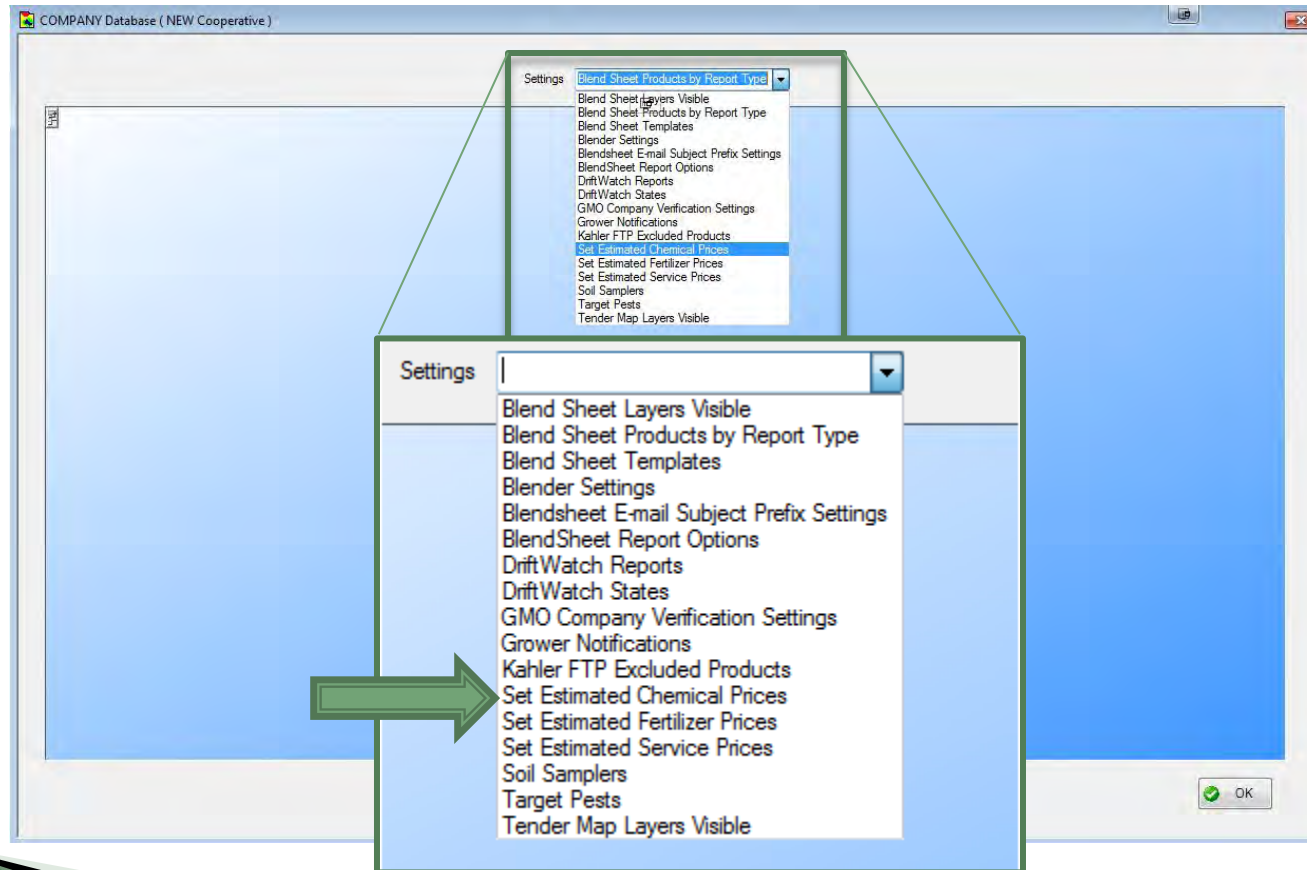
COMPANY Database ( NEW Cooperative )

Settings Blend Sheet Products by Report Type

Blend Sheet Layers Visible
Blend Sheet Products by Report Type
Blend Sheet Templates
Blender Settings
Blendsheet E-mail Subject Prefix Settings
BlendSheet Report Options
DriftWatch Reports
DriftWatch States
GMO Company Verification Settings
Grower Notifications
Kahler FTP Excluded Products
Set Estimated Chemical Prices
Set Estimated Fertilizer Prices
Set Estimated Service Prices
Soil Samplers
Target Pests
Tender Map Layers Visible

Settings

Blend Sheet Layers Visible
Blend Sheet Products by Report Type
Blend Sheet Templates
Blender Settings
Blendsheet E-mail Subject Prefix Settings
BlendSheet Report Options
DriftWatch Reports
DriftWatch States
GMO Company Verification Settings
Grower Notifications
Kahler FTP Excluded Products
Set Estimated Chemical Prices
Set Estimated Fertilizer Prices
Set Estimated Service Prices
Soil Samplers
Target Pests
Tender Map Layers Visible

OK